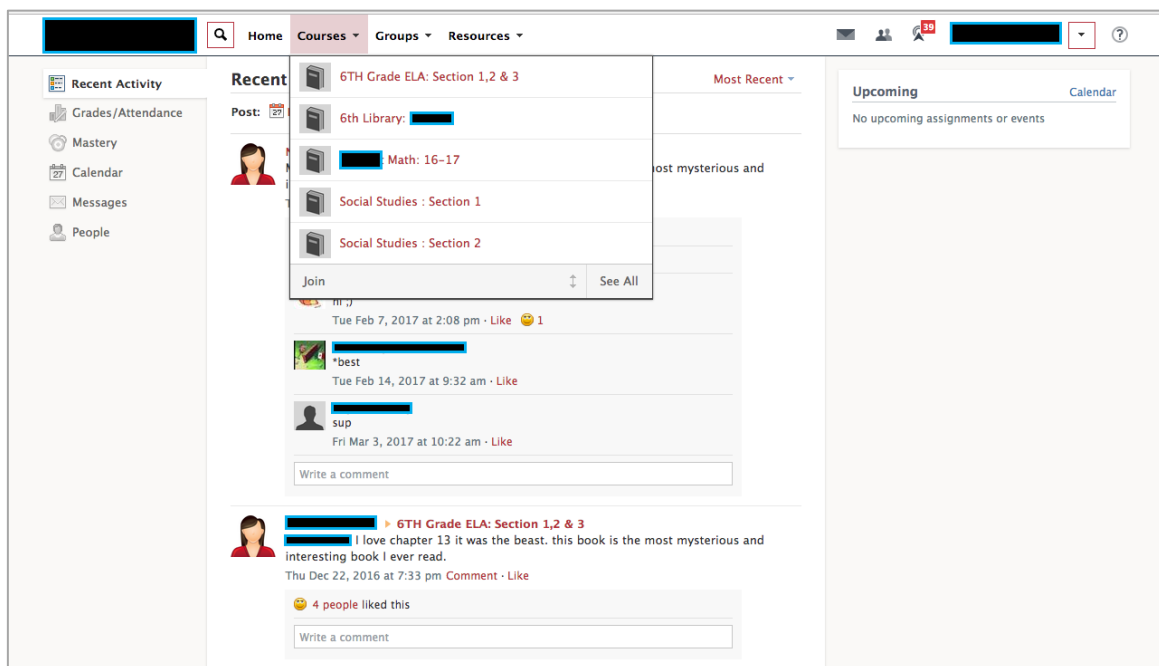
Home Courses Groups Resources

39

Recent Activity
Grades/Attendance
Mastery
Calendar
Messages
People

Recent

Post:

6TH Grade ELA: Section 1,2 & 3
6th Library:
: Math: 16-17
Social Studies : Section 1
Social Studies : Section 2
Join
See All

Most Recent

ost mysterious and

rn ;)
Tue Feb 7, 2017 at 2:08 pm · Like 1

*best
Tue Feb 14, 2017 at 9:32 am · Like

sup
Fri Mar 3, 2017 at 10:22 am · Like

Write a comment

6TH Grade ELA: Section 1,2 & 3
I love chapter 13 it was the beast. this book is the most mysterious and interesting book I ever read.
Thu Dec 22, 2016 at 7:33 pm Comment · Like

4 people liked this

Write a comment

Upcoming
Calendar
No upcoming assignments or events